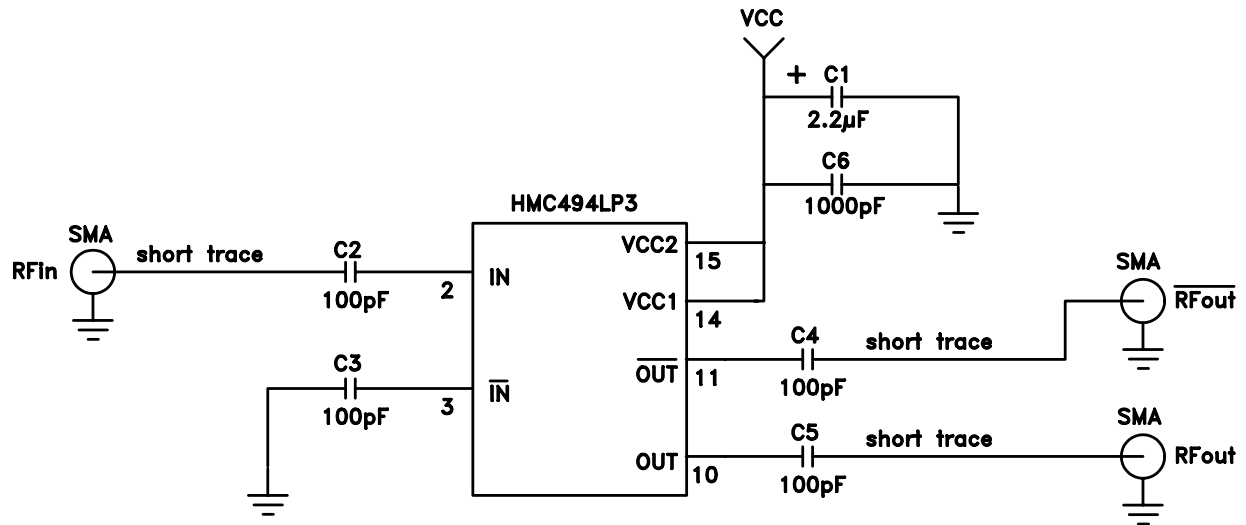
VCC

+ C1
2.2µF

C6
1000pF

HMC494LP3

SMA
RFin

short trace

C2
100pF

2 IN

VCC2 15

VCC1 14

SMA
$\overline{\text{RFout}}$

C3
100pF

3 $\overline{\text{IN}}$

$\overline{\text{OUT}}$ 11

C4
100pF

short trace

OUT 10

C5
100pF

short trace

SMA
RFout